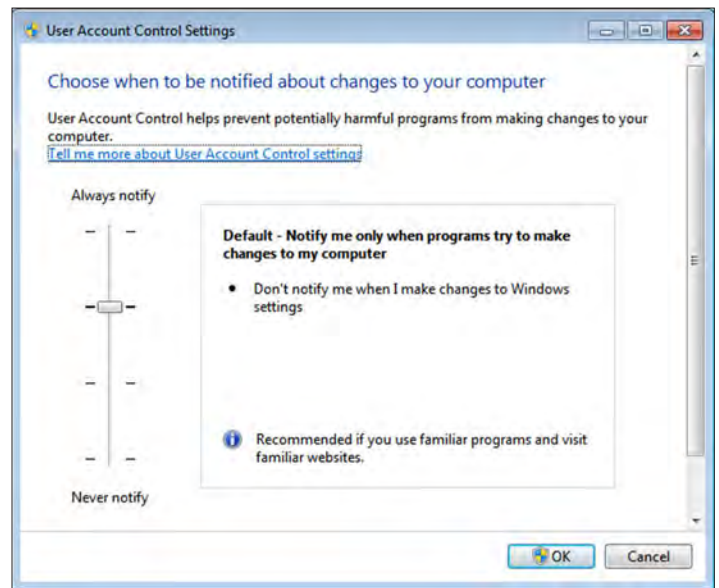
User Account Control Settings

Choose when to be notified about changes to your computer

User Account Control helps prevent potentially harmful programs from making changes to your computer.
Tell me more about User Account Control settings

Always notify

Default - Notify me only when programs try to make changes to my computer

- Don't notify me when I make changes to Windows settings

Recommended if you use familiar programs and visit familiar websites.

Never notify

OK

Cancel